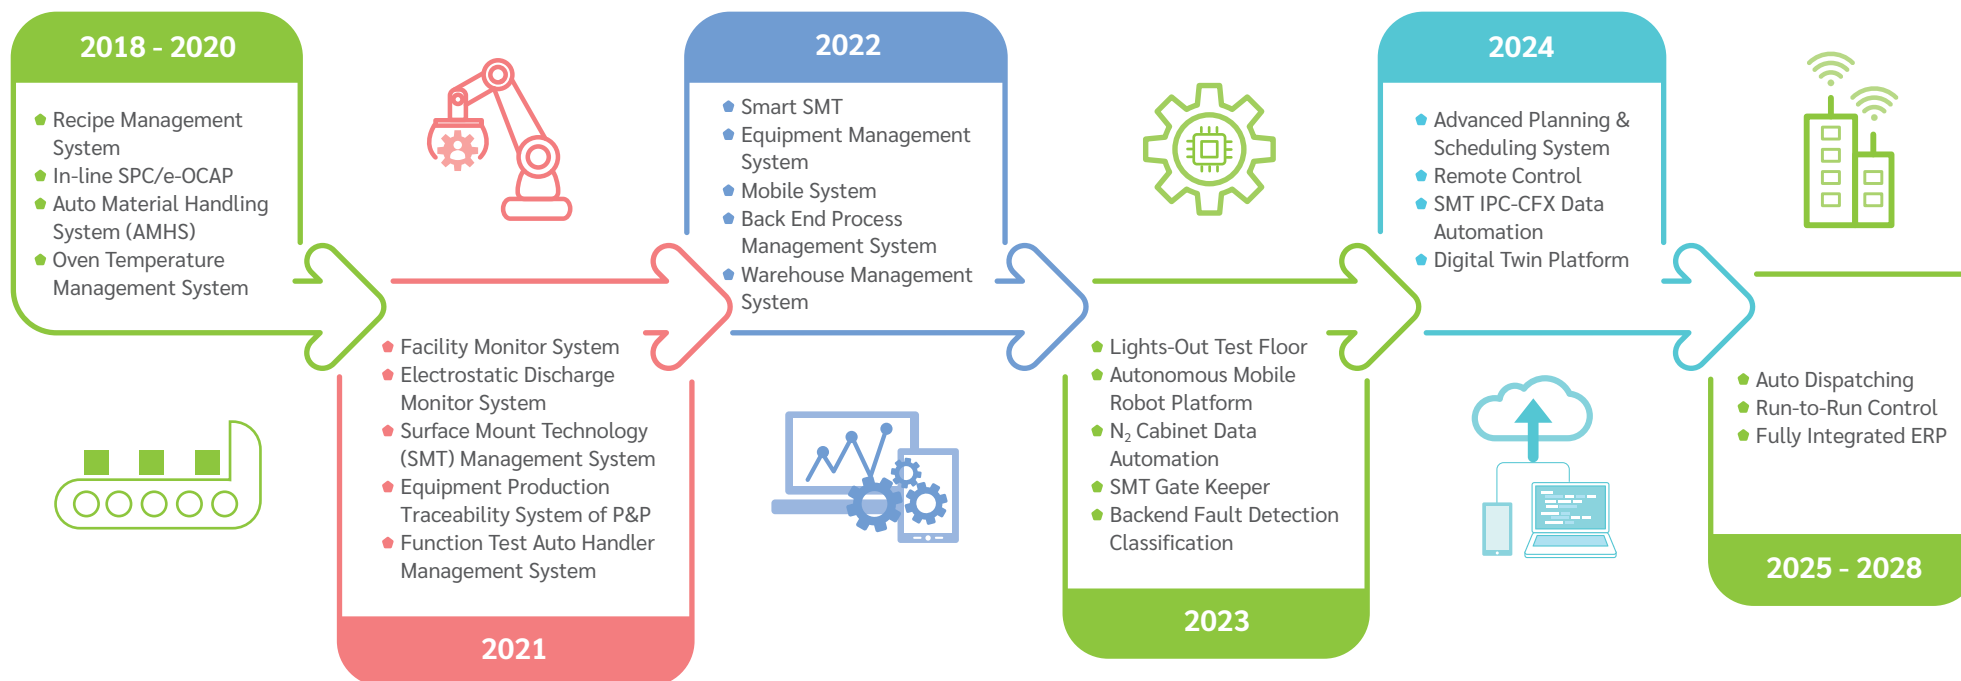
2018 - 2020

Recipe Management System
In-line SPC/e-OCAP
Auto Material Handling System (AMHS)
Oven Temperature Management System

2021

Facility Monitor System
Electrostatic Discharge Monitor System
Surface Mount Technology (SMT) Management System
Equipment Production Traceability System of P&P
Function Test Auto Handler Management System

2022

Smart SMT
Equipment Management System
Mobile System
Back End Process Management System
Warehouse Management System

2023

Lights-Out Test Floor
Autonomous Mobile Robot Platform
$N_2$ Cabinet Data Automation
SMT Gate Keeper
Backend Fault Detection Classification

2024

Advanced Planning & Scheduling System
Remote Control
SMT IPC-CFX Data Automation
Digital Twin Platform

2025 - 2028

Auto Dispatching
Run-to-Run Control
Fully Integrated ERP